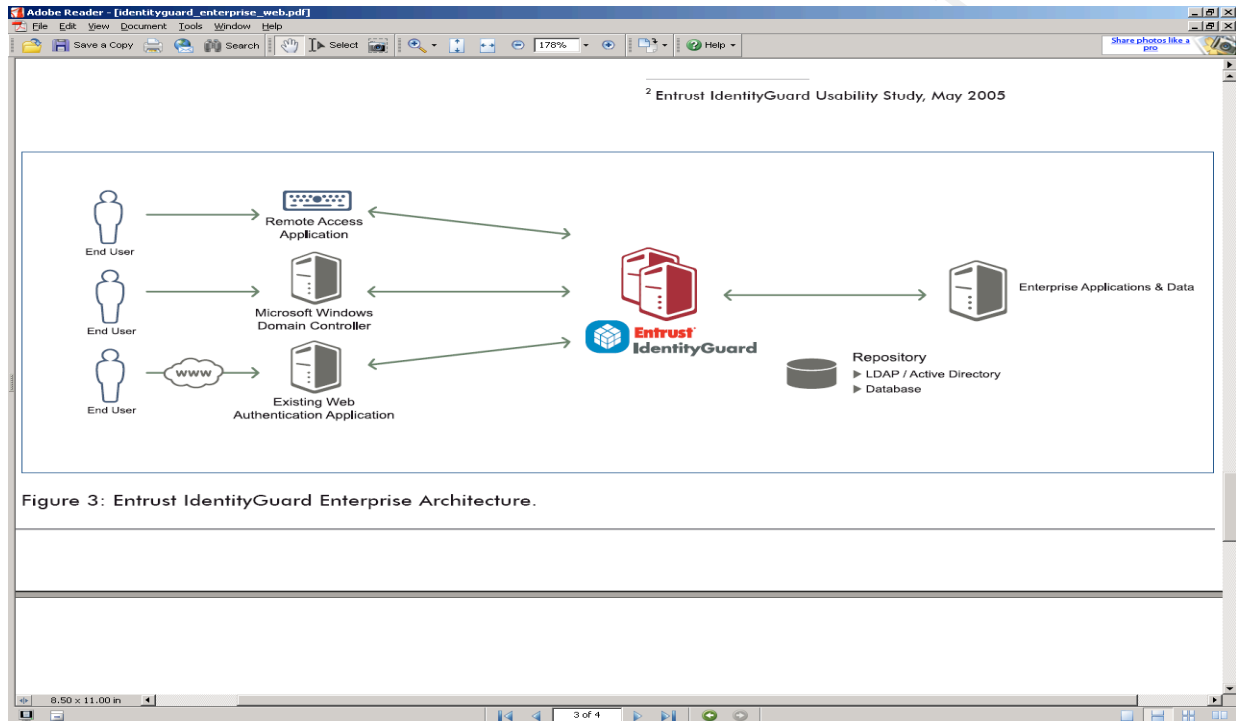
Adobe Reader - [identityguard_enterprise_web.pdf]
File Edit View Document Tools Window Help
Save a Copy Search Select 178% Help
Share photos like a pro

$^2$ Entrust IdentityGuard Usability Study, May 2005

End User
Remote Access Application
End User
Microsoft Windows Domain Controller
End User
www
Existing Web Authentication Application
Entrust IdentityGuard
Enterprise Applications & Data
Repository
▶ LDAP / Active Directory
▶ Database

Figure 3: Entrust IdentityGuard Enterprise Architecture.

8.50 x 11.00 in
3 of 4